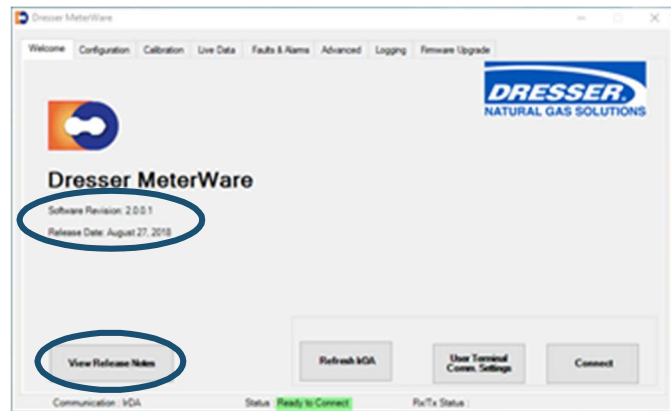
Dresser MeterWare

Welcome | Configuration | Calibration | Live Data | Faults & Alarms | Advanced | Logging | Firmware Upgrade

DRESSER.
NATURAL GAS SOLUTIONS

Dresser MeterWare

Software Revision: 2.0.0.1

Release Date: August 27, 2018

View Release Notes

Refresh IrDA

User Terminal Comm. Settings

Connect

Communication : IrDA

Status: Ready to Connect

Rx/Tx Status :